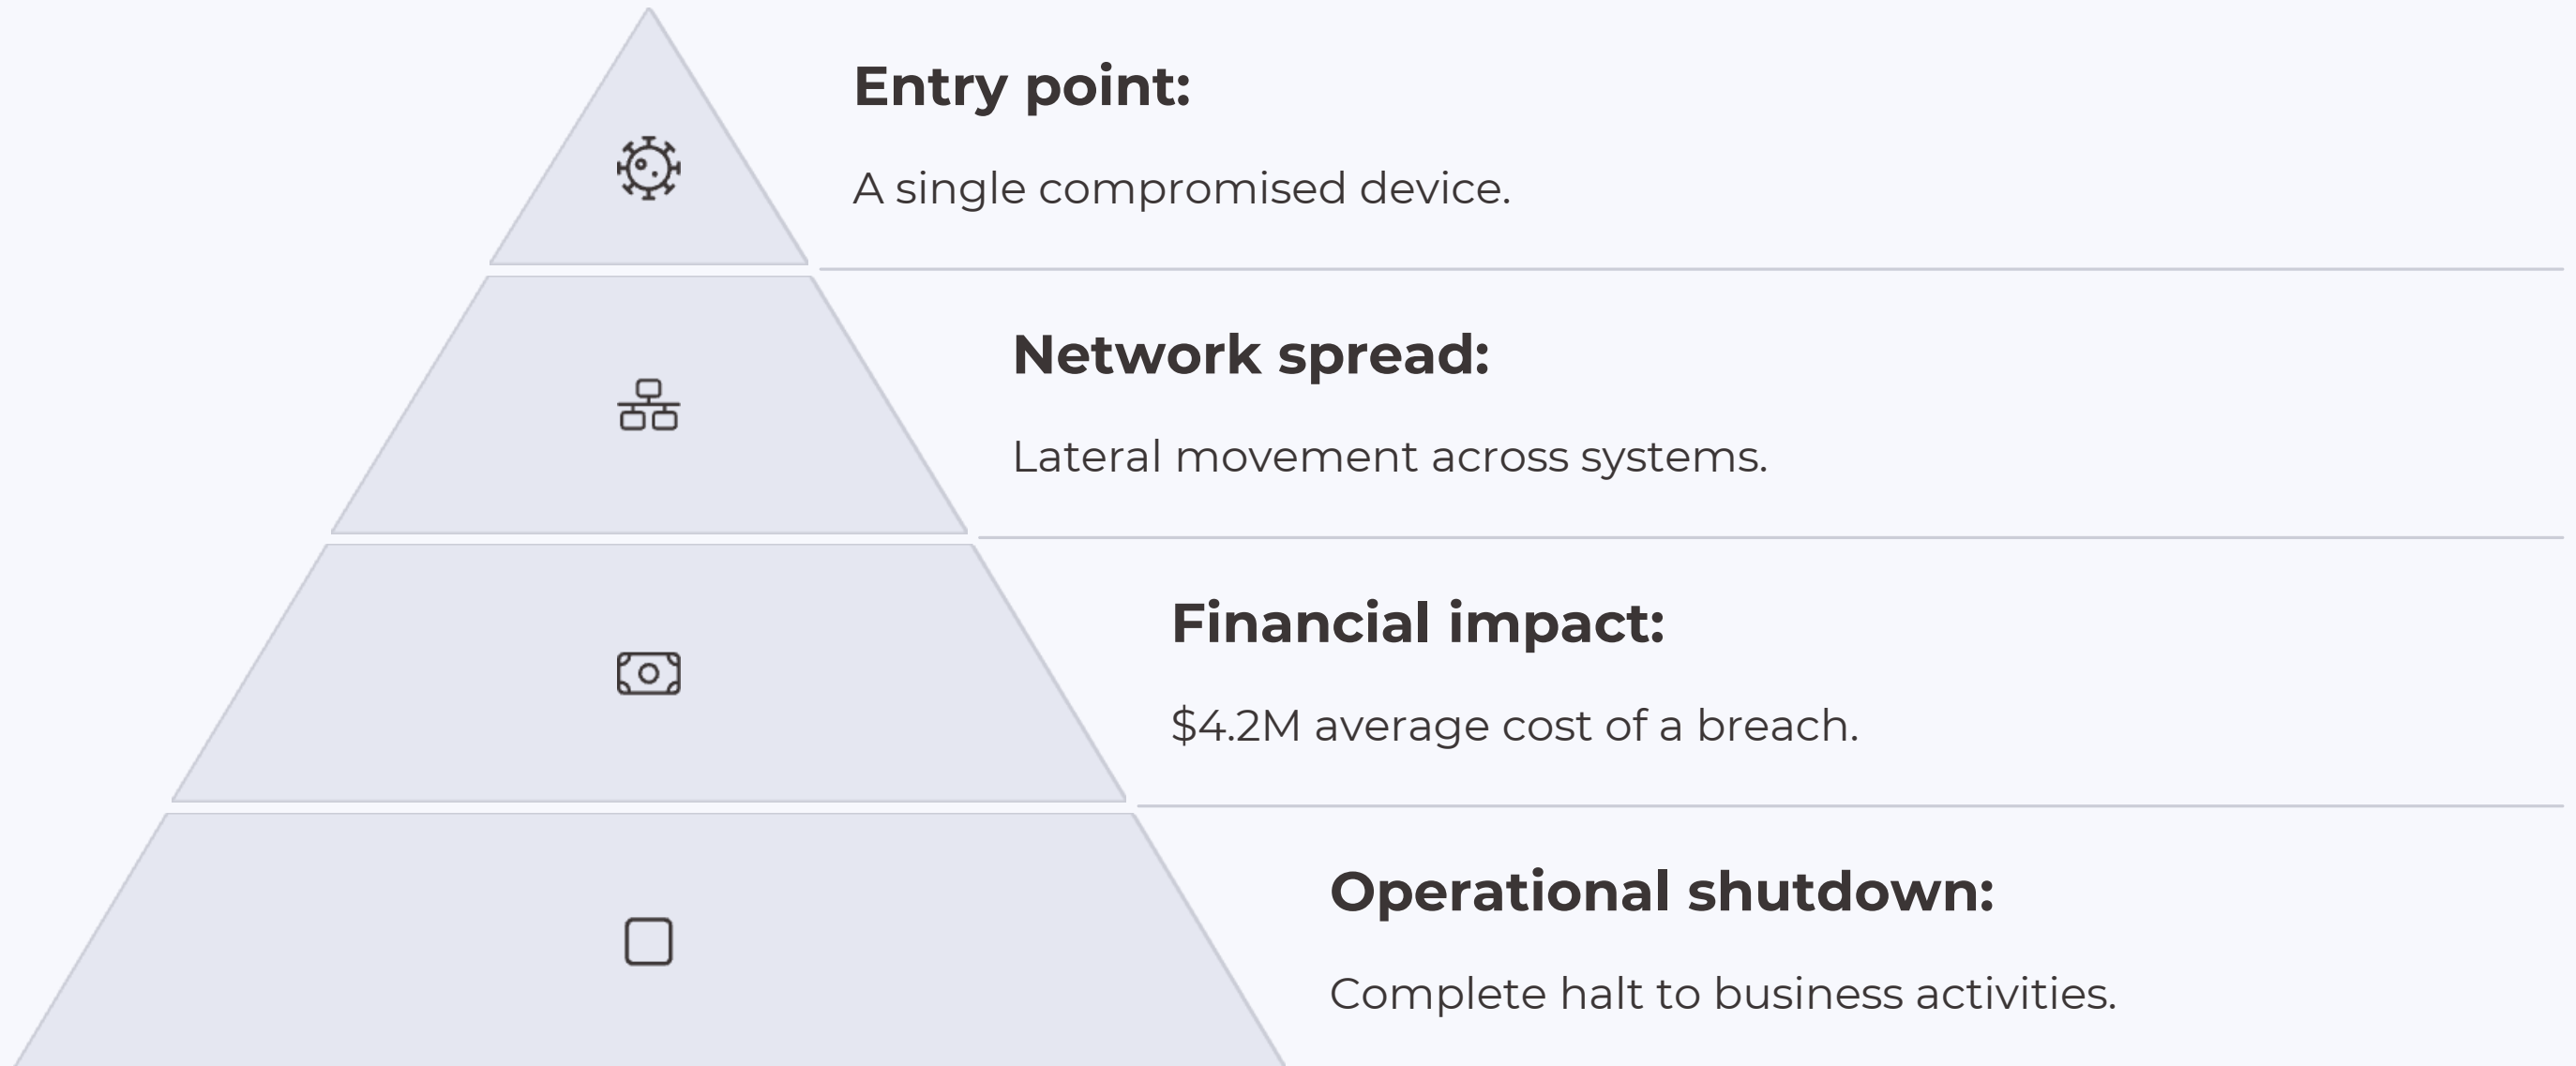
Entry point:

A single compromised device.

Network spread:

Lateral movement across systems.

Financial impact:

$4.2M average cost of a breach.

Operational shutdown:

Complete halt to business activities.